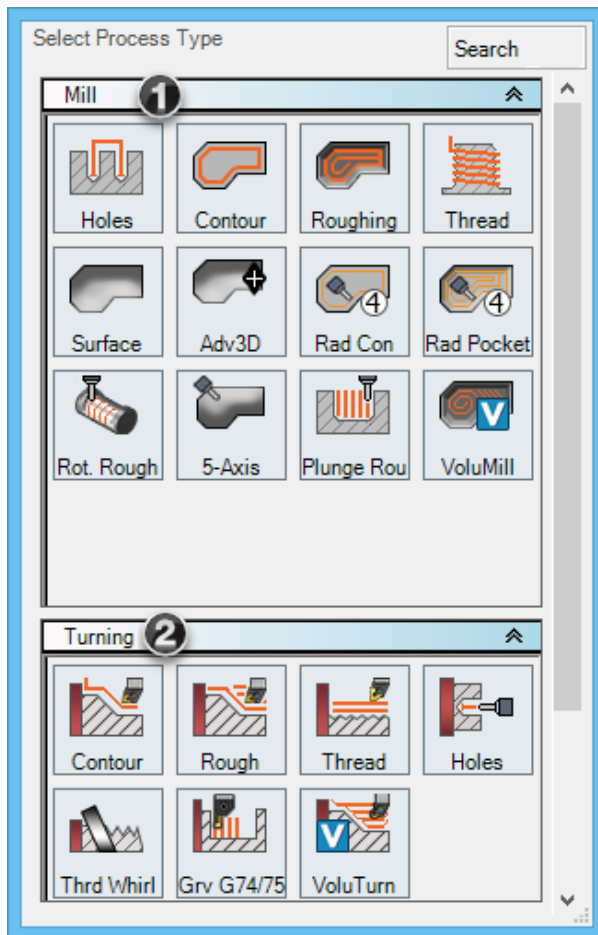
Select Process Type

Search

Mill 1

Holes

Contour

Roughing

Thread

Surface

Adv3D

Rad Con

Rad Pocket

Rot. Rough

5-Axis

Plunge Rou

VoluMill

Turning 2

Contour

Rough

Thread

Holes

Thrd Whirl

Grv G74/75

VoluTurn